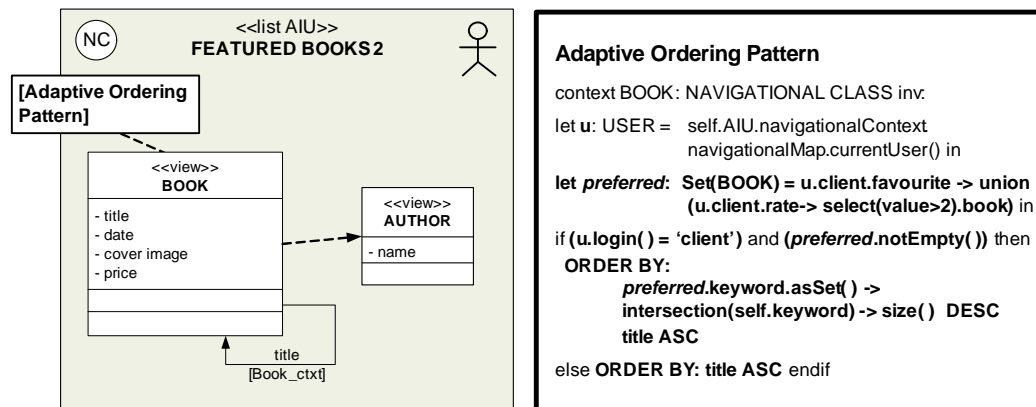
NC

<<list AIU>>
FEATURED BOOKS 2

[Adaptive Ordering Pattern]

<<view>>
BOOK

- title
- date
- cover image
- price

<<view>>
AUTHOR

- name

title
[Book_ctxt]

Adaptive Ordering Pattern

context BOOK: NAVIGATIONAL CLASS inv:

let **u**: USER = self.AIU.navigationalContext. navigationalMap.currentUser() in

**let *preferred*: Set(BOOK) = u.client.favourite -> union (u.client.rate-> select(value>2).book)** in

if **(u.login( ) = 'client')** and **(*preferred*.notEmpty( ))** then
**ORDER BY:**
***preferred*.keyword.asSet( ) ->**
**intersection(self.keyword) -> size( ) DESC**
**title ASC**

else **ORDER BY: title ASC** endif